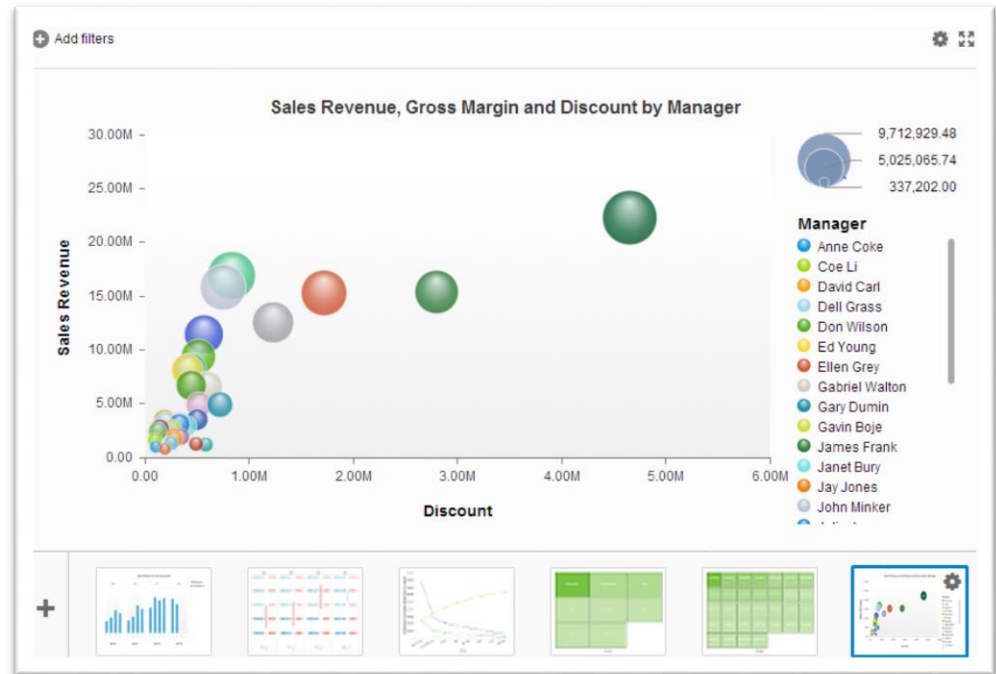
Add filters

Sales Revenue, Gross Margin and Discount by Manager

30.00M
25.00M
20.00M
15.00M
10.00M
5.00M
0.00

Sales Revenue

0.00
1.00M
2.00M
3.00M
4.00M
5.00M
6.00M

Discount

9,712,929.48
5,025,065.74
337,202.00

Manager
Anne Coke
Coe Li
David Carl
Dell Grass
Don Wilson
Ed Young
Ellen Grey
Gabriel Walton
Gary Dumin
Gavin Boje
James Frank
Janet Bury
Jay Jones
John Minker
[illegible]

+